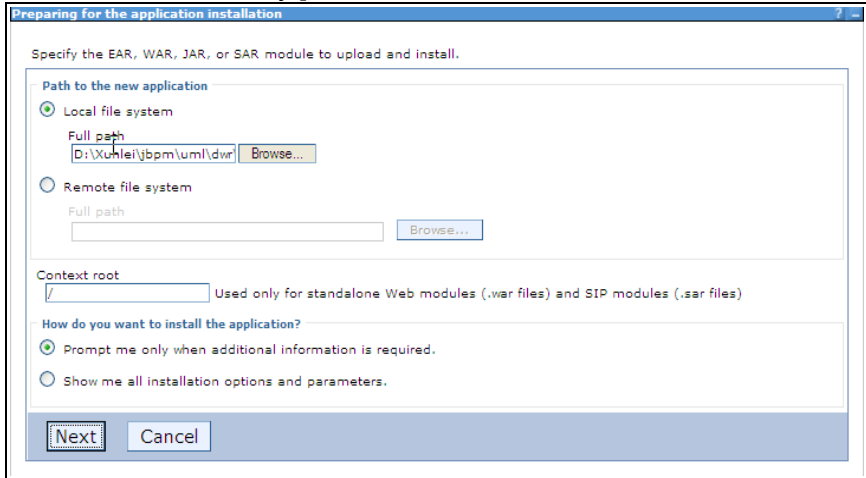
Preparing for the application installation

? –

Specify the EAR, WAR, JAR, or SAR module to upload and install.

Path to the new application

Local file system

Full path

D:\Xunlei\jbpm\uml\dwr

Browse...

Remote file system

Full path

Browse...

Context root

/

Used only for standalone Web modules (.war files) and SIP modules (.sar files)

How do you want to install the application?

Prompt me only when additional information is required.

Show me all installation options and parameters.

Next

Cancel